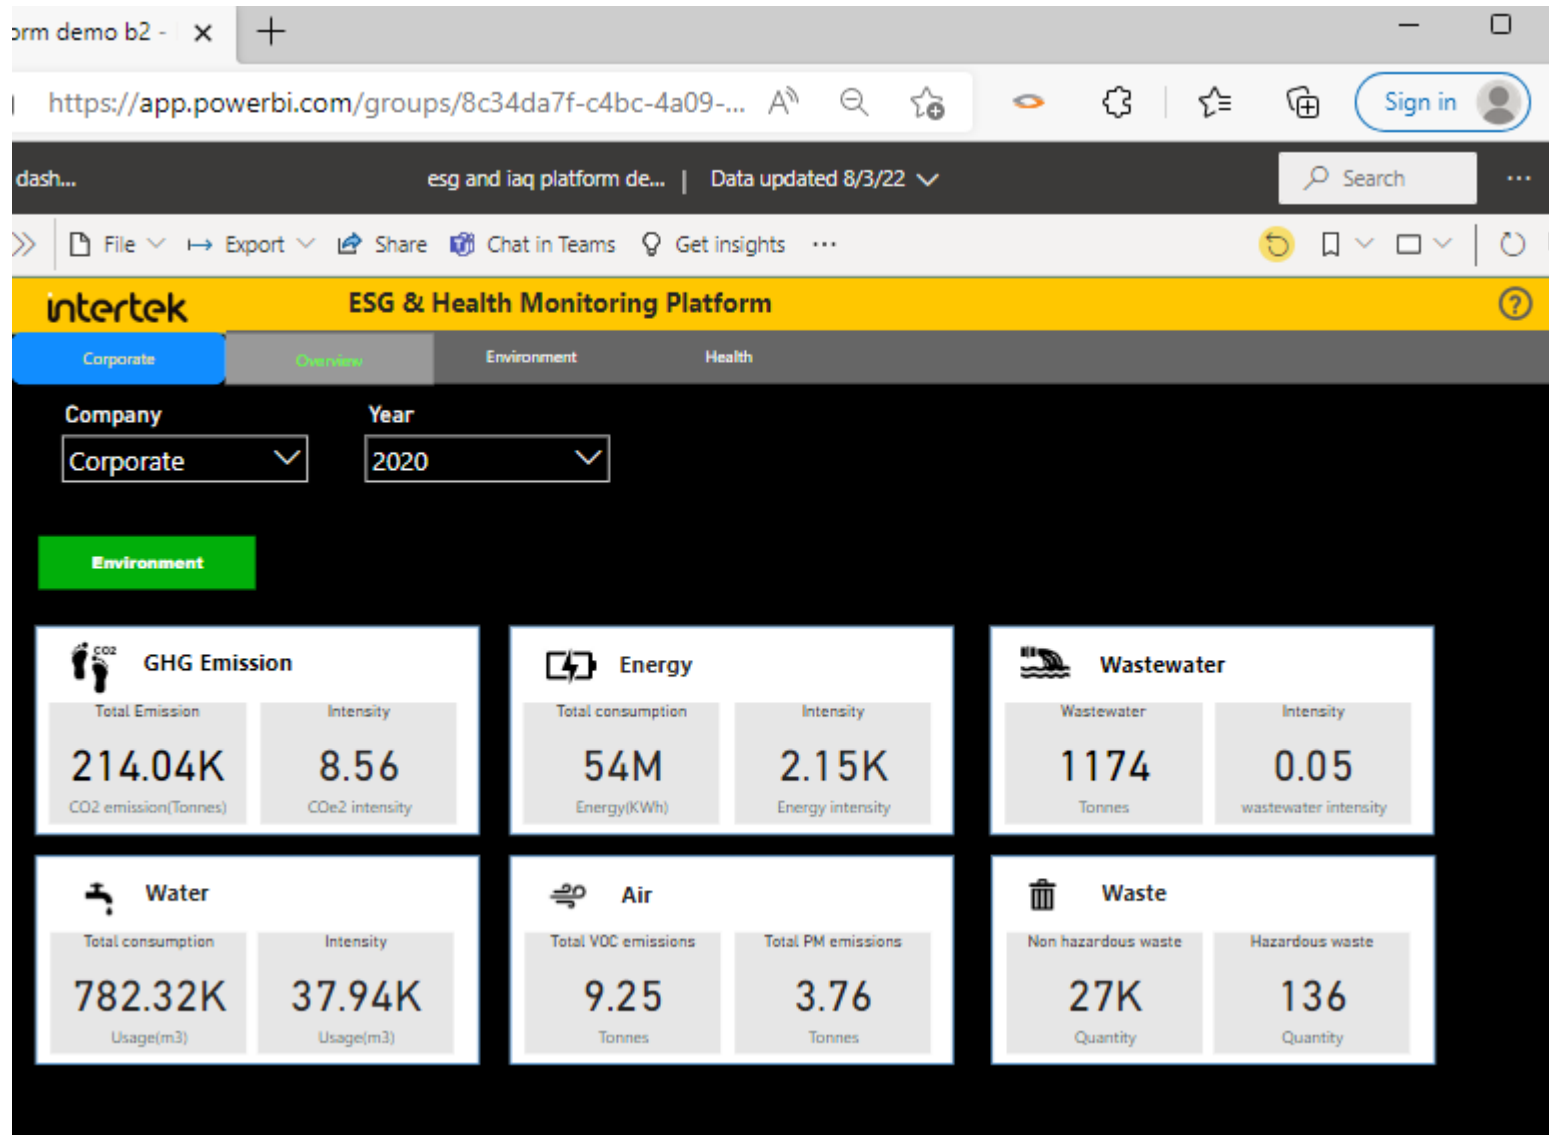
orm demo b2 - ×

https://app.powerbi.com/groups/8c34da7f-c4bc-4a09-...

Sign in

dash...

esg and iaq platform de... | Data updated 8/3/22

Search

File Export Share Chat in Teams Get insights ···

intertek

ESG & Health Monitoring Platform

Corporate

Overview

Environment

Health

Company

Corporate

Year

2020

Environment

GHG Emission

| Total Emission | Intensity |
|---|---|
| 214.04K | 8.56 |
| CO2 emission(Tonnes) | COe2 intensity |

Energy

| Total consumption | Intensity |
|---|---|
| 54M | 2.15K |
| Energy(KWh) | Energy intensity |

Wastewater

| Wastewater | Intensity |
|---|---|
| 1174 | 0.05 |
| Tonnes | wastewater intensity |

Water

| Total consumption | Intensity |
|---|---|
| 782.32K | 37.94K |
| Usage(m3) | Usage(m3) |

Air

| Total VOC emissions | Total PM emissions |
|---|---|
| 9.25 | 3.76 |
| Tonnes | Tonnes |

Waste

| Non hazardous waste | Hazardous waste |
|---|---|
| 27K | 136 |
| Quantity | Quantity |